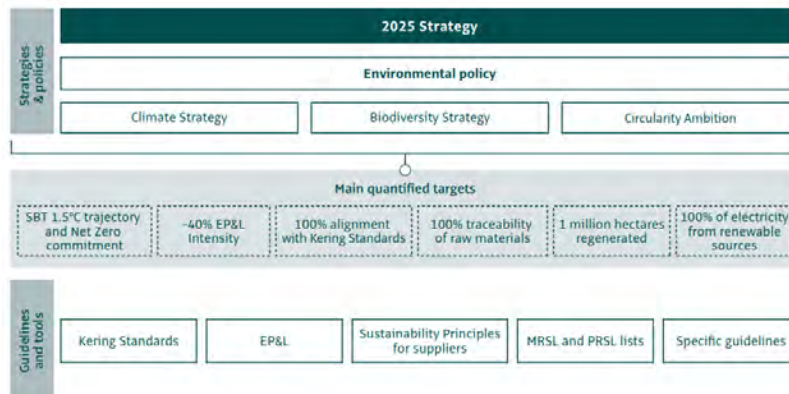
Strategies & policies

2025 Strategy

Environmental policy

Climate Strategy

Biodiversity Strategy

Circularity Ambition

Main quantified targets

SBT 1.5°C trajectory and Net Zero commitment

-40% EP&L intensity

100% alignment with Kering Standards

100% traceability of raw materials

1 million hectares regenerated

100% of electricity from renewable sources

Guidelines and tools

Kering Standards

EP&L

Sustainability Principles for suppliers

MRSL and PRSL lists

Specific guidelines